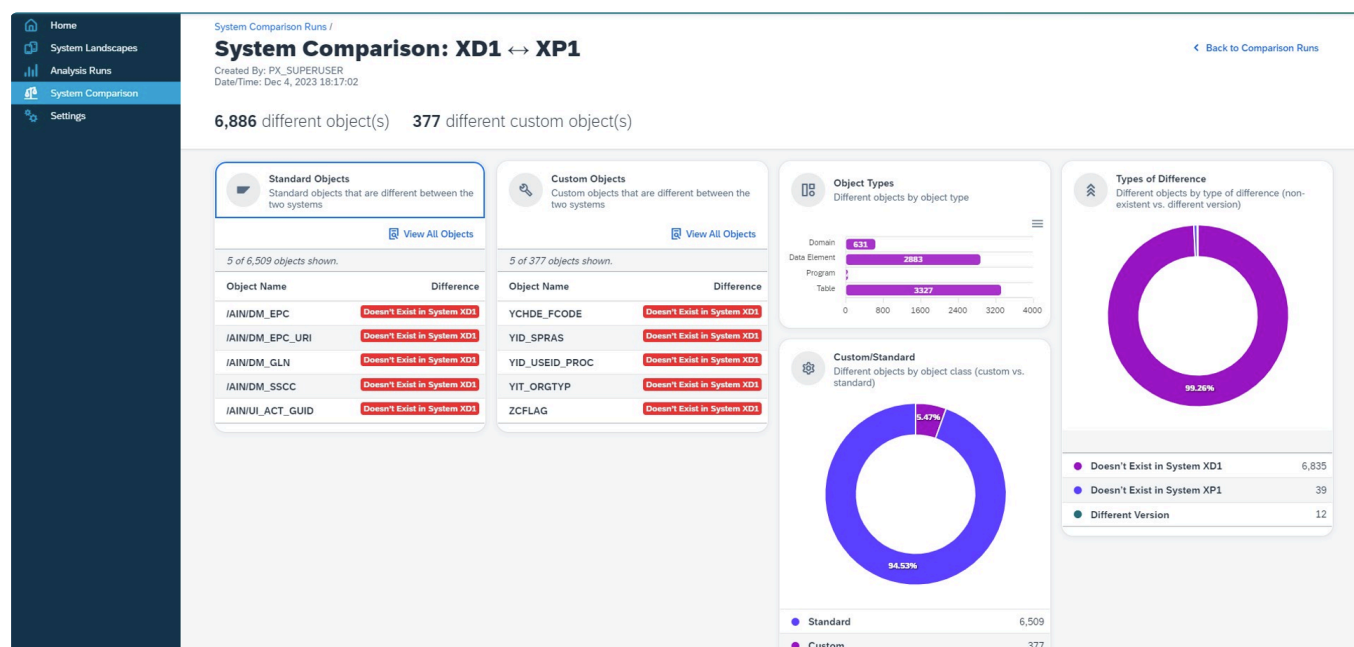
Home
System Landscapes
Analysis Runs
System Comparison
Settings

System Comparison Runs /

System Comparison: XD1 ↔ XP1

Created By: PX_SUPERUSER
Date/Time: Dec 4, 2023 18:17:02

Back to Comparison Runs

6,886 different object(s) 377 different custom object(s)

Standard Objects
Standard objects that are different between the two systems

View All Objects

5 of 6,509 objects shown.

| Object Name | Difference |
|---|---|
| /AIN/DM_EPC | Doesn't Exist in System XD1 |
| /AIN/DM_EPC_URI | Doesn't Exist in System XD1 |
| /AIN/DM_GLN | Doesn't Exist in System XD1 |
| /AIN/DM_SSCC | Doesn't Exist in System XD1 |
| /AIN/UI_ACT_GUID | Doesn't Exist in System XD1 |

Custom Objects
Custom objects that are different between the two systems

View All Objects

5 of 377 objects shown.

| Object Name | Difference |
|---|---|
| YCHDE_FCODE | Doesn't Exist in System XD1 |
| YID_SPRAS | Doesn't Exist in System XD1 |
| YID_USEID_PROC | Doesn't Exist in System XD1 |
| YIT_ORGTYP | Doesn't Exist in System XD1 |
| ZCFLAG | Doesn't Exist in System XD1 |

Object Types
Different objects by object type

Domain 631
Data Element 2883
Program
Table 3327
0 800 1600 2400 3200 4000

Custom/Standard
Different objects by object class (custom vs. standard)

5.47%
94.53%

Standard 6,509
Custom 377

Types of Difference
Different objects by type of difference (non-existent vs. different version)

99.26%

Doesn't Exist in System XD1 6,835
Doesn't Exist in System XP1 39
Different Version 12